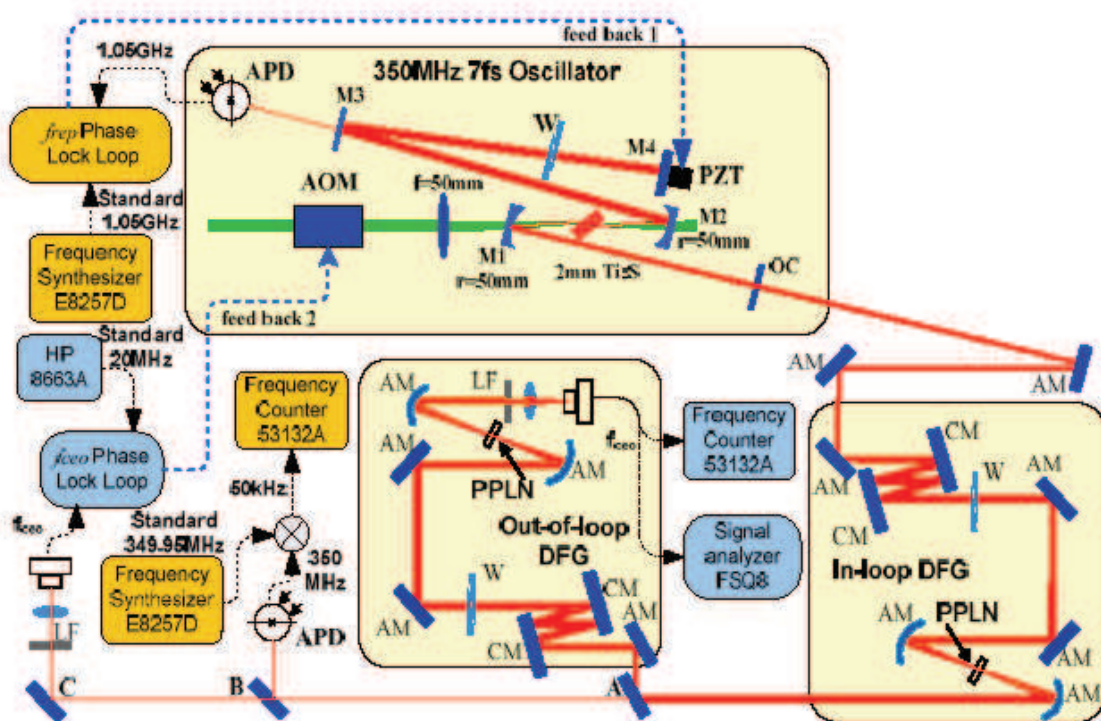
feed back 1

1.05GHz

APD

350MHz 7fs Oscillator

M3

W

M4

PZT

frep Phase Lock Loop

AOM

f=50mm

M2

r=50mm

Standard 1.05GHz

M1

r=50mm

2mm Ti:S

OC

Frequency Synthesizer E8257D

feed back 2

Standard 20MHz

HP 8663A

AM

AM

Frequency Counter 53132A

AM

LF

AM

fceo

Frequency Counter 53132A

CM

W

AM

fceo Phase Lock Loop

50kHz

AM

PPLN

AM

AM

fceo

Standard 349.95MHz

Out-of-loop DFG

Signal analyzer FSQ8

CM

350 MHz

W

CM

In-loop DFG

Frequency Synthesizer E8257D

AM

CM

AM

AM

PPLN

APD

LF

AM

CM

AM

C

B

A

AM